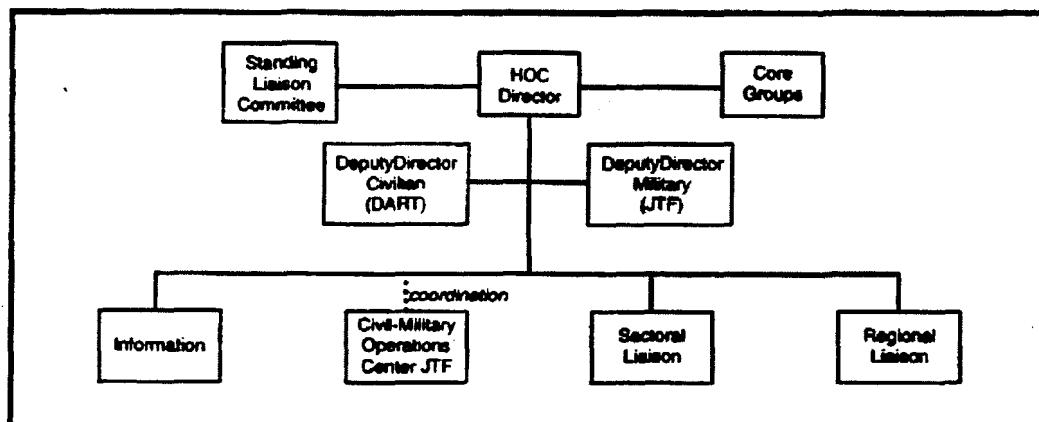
Standing Liaison Committee

HOC Director

Core Groups

DeputyDirector Civilian (DART)

DeputyDirector Military (JTF)

coordination

Information

Civil-Military Operations Center JTF

Sectoral Liaison

Regional Liaison